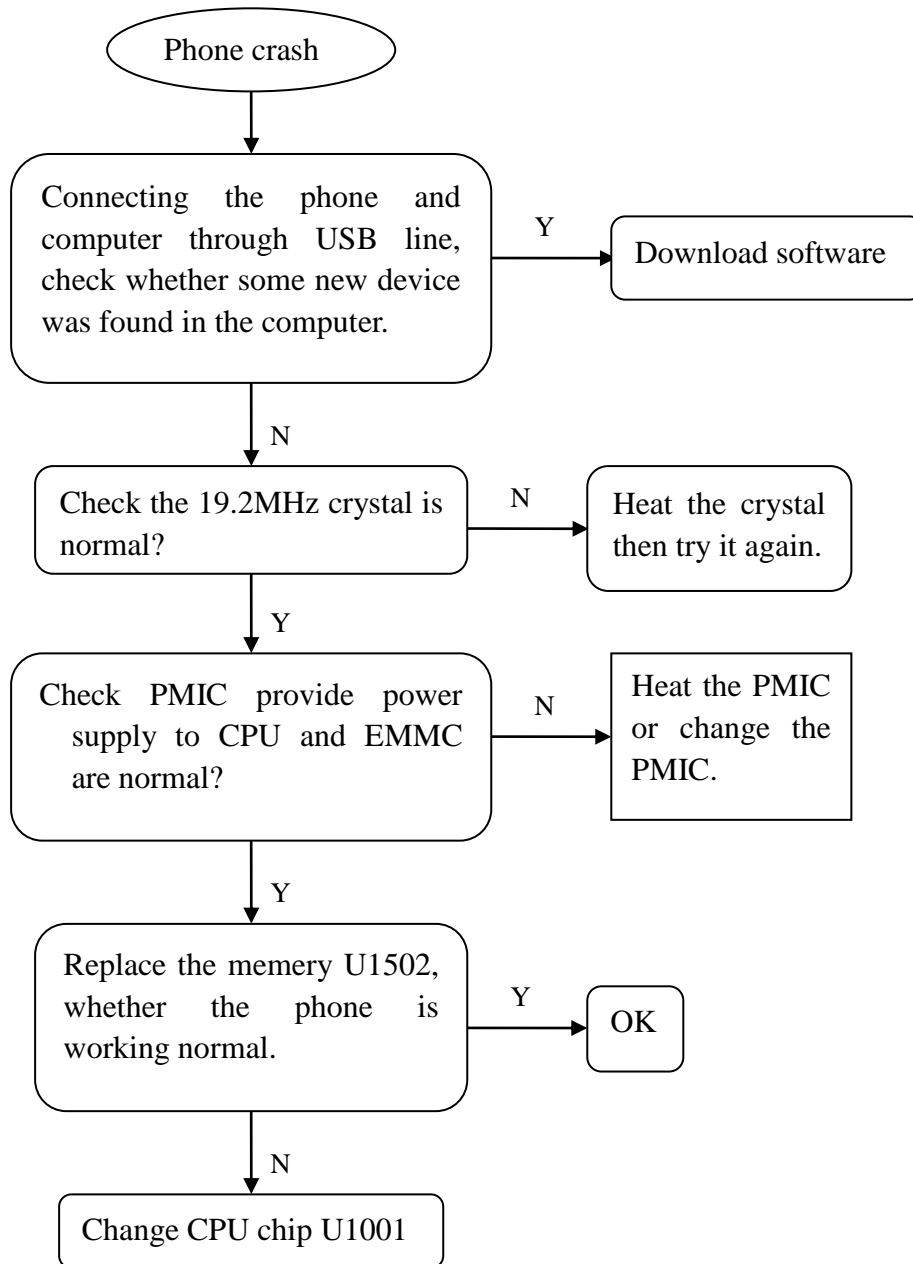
Phone crash

Connecting the phone and computer through USB line, check whether some new device was found in the computer.

Y

Download software

N

Check the 19.2MHz crystal is normal?

N

Heat the crystal then try it again.

Y

Check PMIC provide power supply to CPU and EMMC are normal?

N

Heat the PMIC or change the PMIC.

Y

Replace the memery U1502, whether the phone is working normal.

Y

OK

N

Change CPU chip U1001